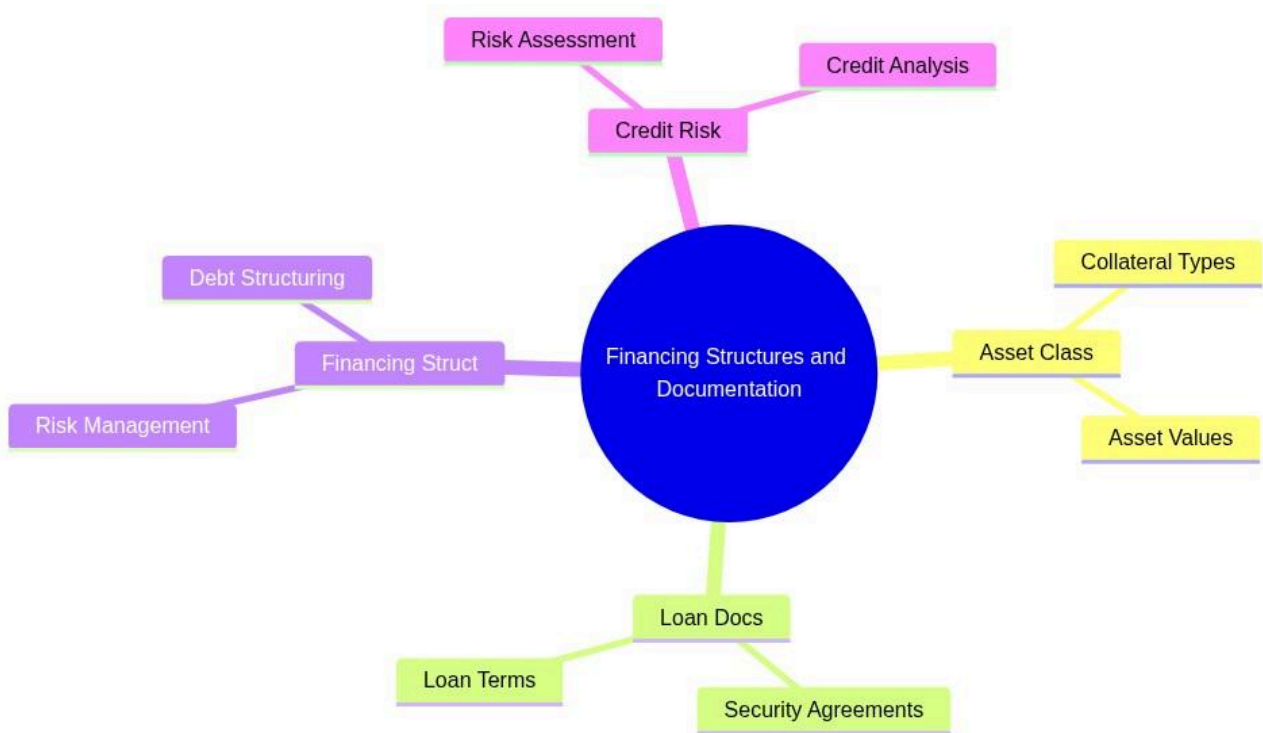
Financing Structures and Documentation

Credit Risk

Risk Assessment

Credit Analysis

Asset Class

Collateral Types

Asset Values

Loan Docs

Loan Terms

Security Agreements

Financing Struct

Debt Structuring

Risk Management